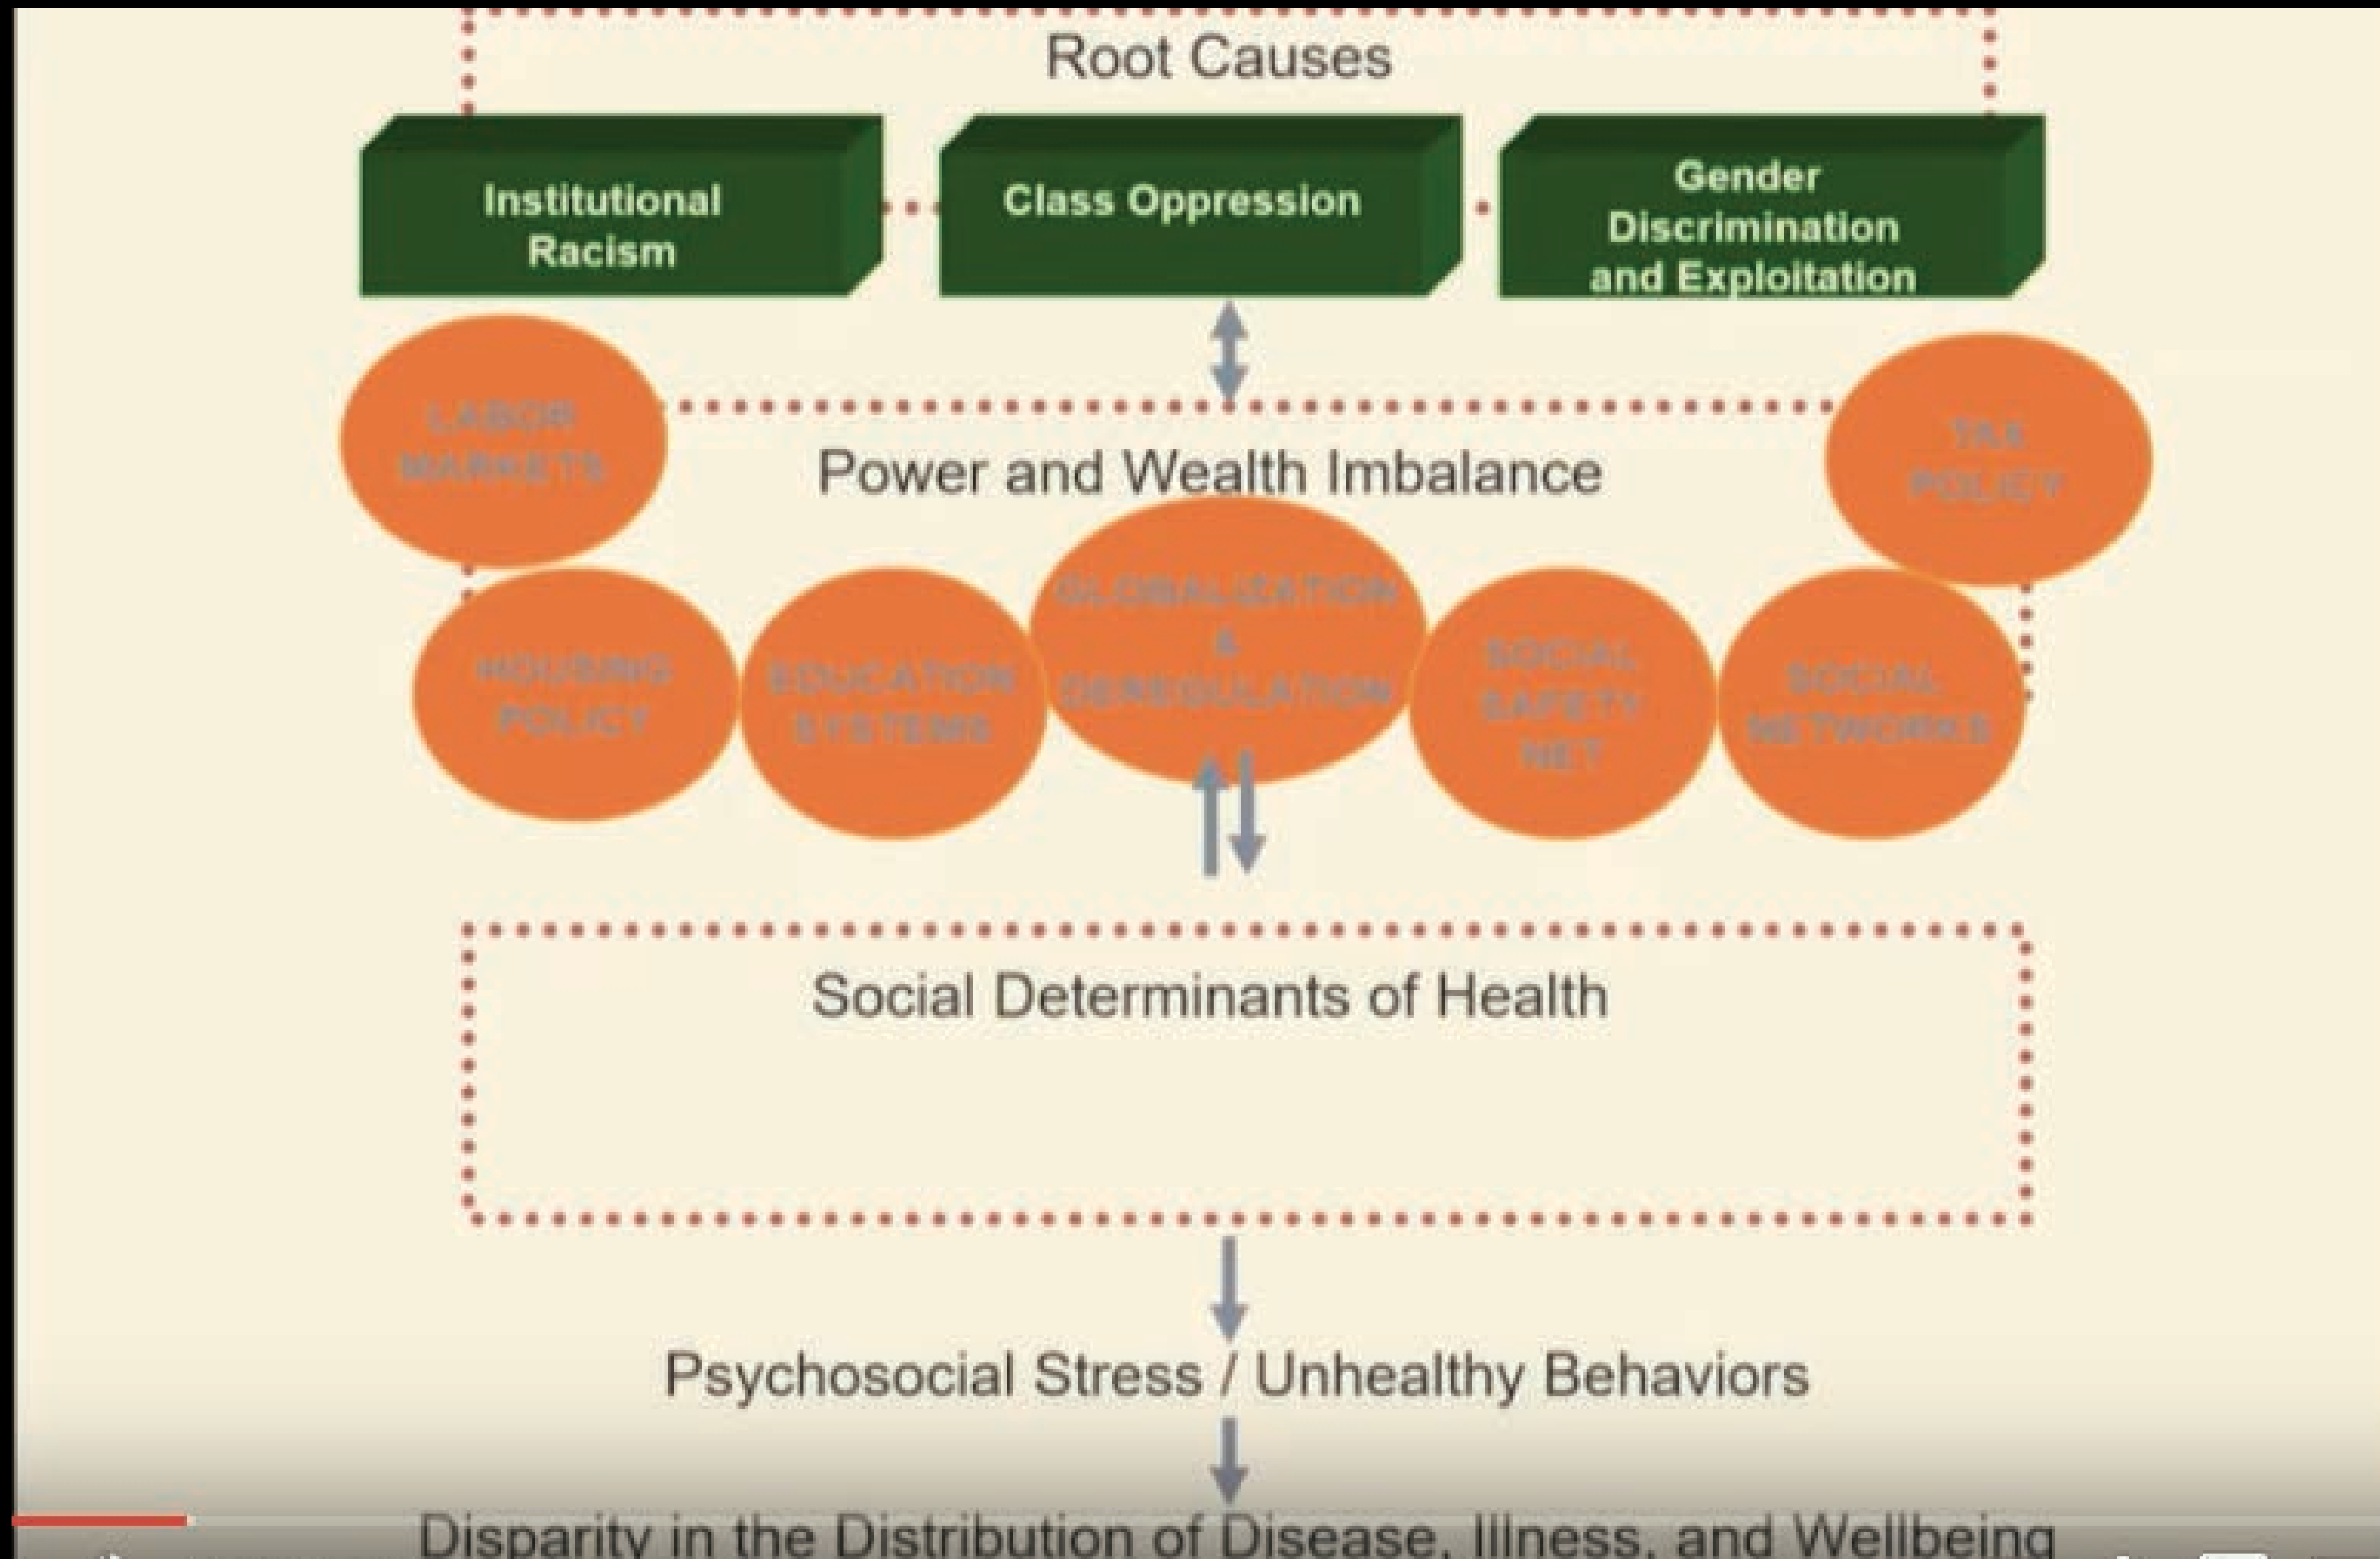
Root Causes

Institutional Racism

Class Oppression

Gender Discrimination and Exploitation

LABOR MARKETS

Power and Wealth Imbalance

TAX POLICY

HOUSING POLICY

EDUCATION SYSTEMS

GLOBALIZATION & DEREGULATION

SOCIAL SAFETY NET

SOCIAL NETWORKS

Social Determinants of Health

Psychosocial Stress / Unhealthy Behaviors

Disparity in the Distribution of Disease, Illness, and Wellbeing